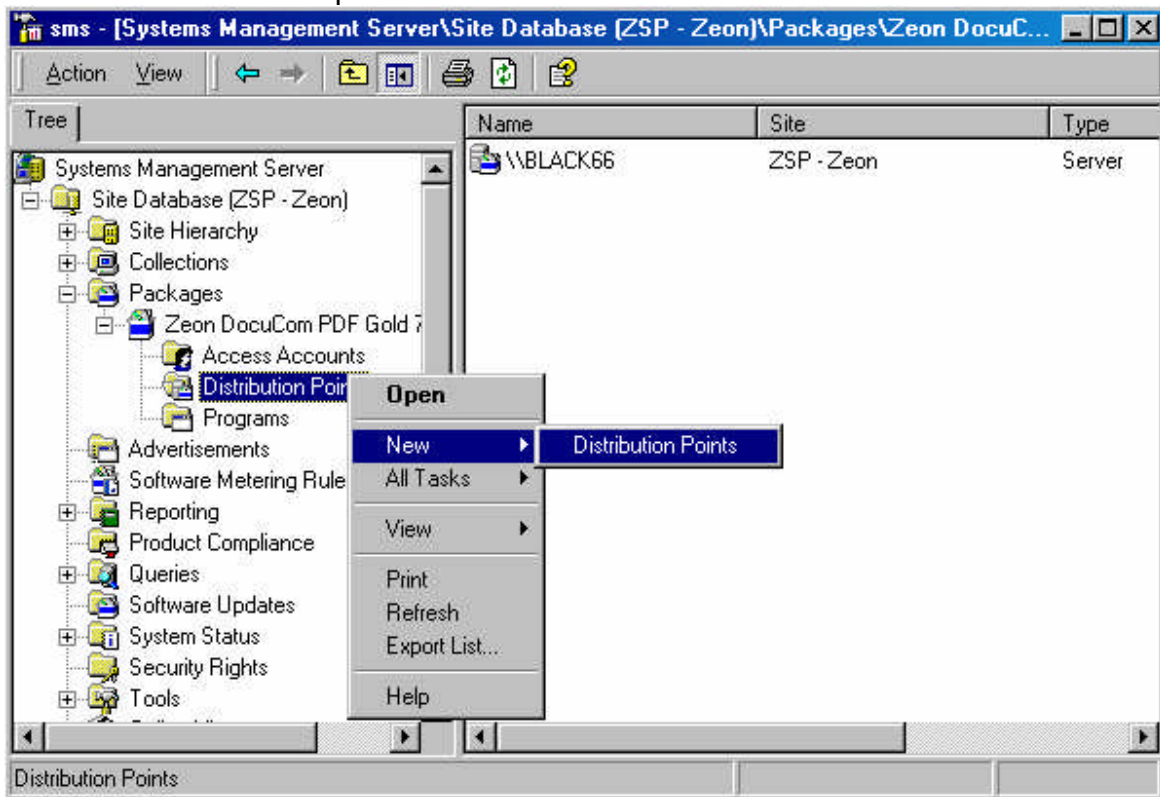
sms - [Systems Management Server\Site Database (ZSP - Zeon)\Packages\Zeon DocuC...

Action View

Tree

Systems Management Server
Site Database (ZSP - Zeon)
Site Hierarchy
Collections
Packages
Zeon DocuCom PDF Gold 7
Access Accounts
Distribution Poi
Programs
Advertisements
Software Metering Rule
Reporting
Product Compliance
Queries
Software Updates
System Status
Security Rights
Tools

| Name | Site | Type |
|---|---|---|
| \\BLACK66 | ZSP - Zeon | Server |

Open
New
All Tasks
View
Print
Refresh
Export List...
Help

Distribution Points

Distribution Points